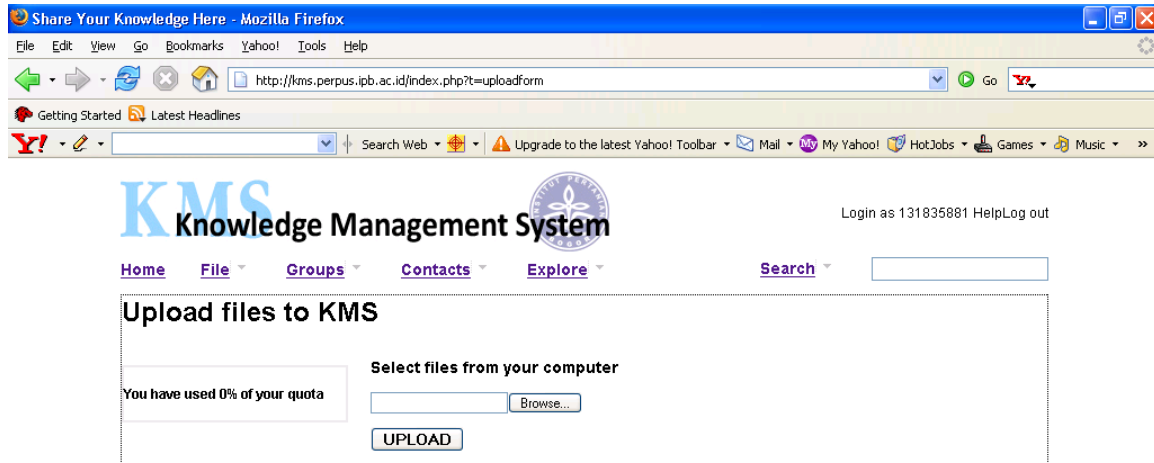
Share Your Knowledge Here - Mozilla Firefox

File Edit View Go Bookmarks Yahoo! Tools Help

http://kms.perpus.ipb.ac.id/index.php?t=uploadform

Go

Getting Started Latest Headlines

Search Web Upgrade to the latest Yahoo! Toolbar Mail My Yahoo! HotJobs Games Music »

KMS Knowledge Management System

Login as 131835881 HelpLog out

Home File Groups Contacts Explore Search

Upload files to KMS

You have used 0% of your quota

Select files from your computer

Browse...

UPLOAD